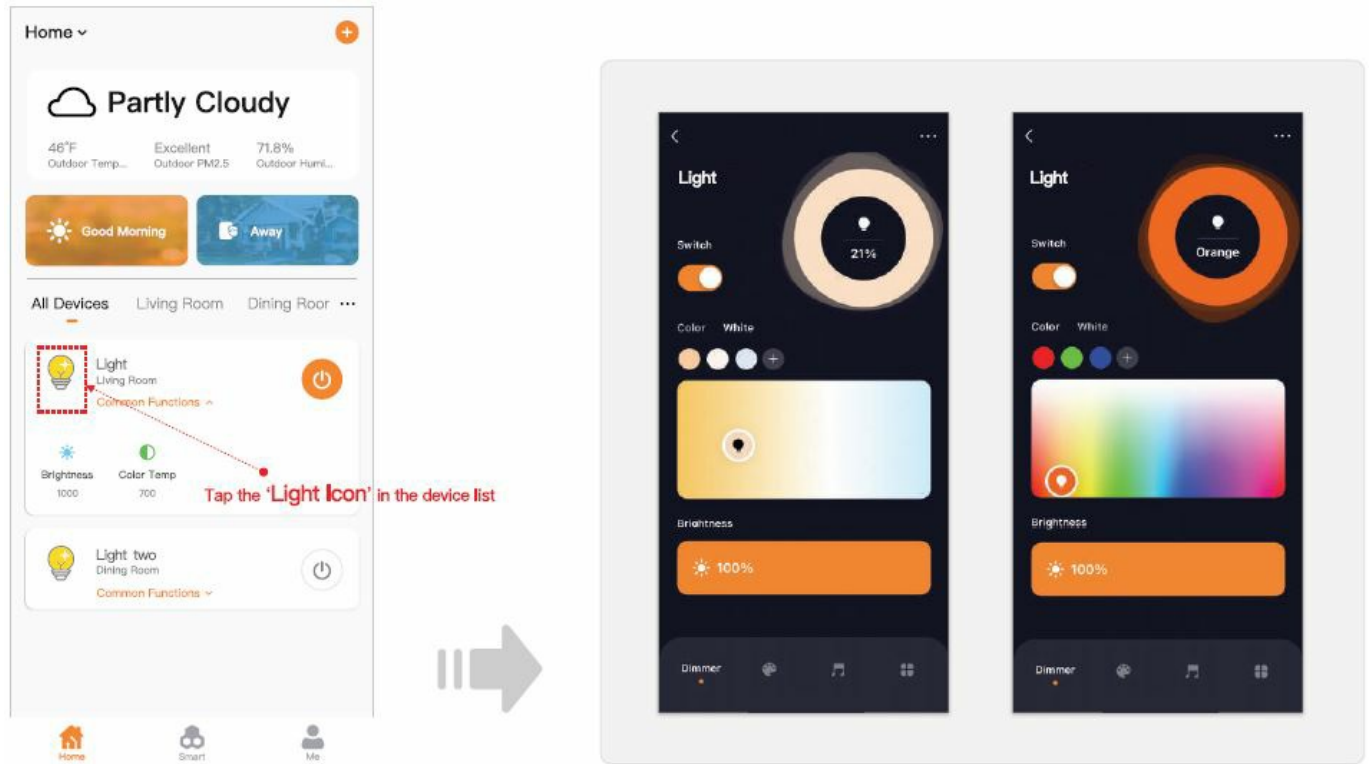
Home

Partly Cloudy

46°F
Outdoor Temp...

Excellent
Outdoor PM2.5

71.8%
Outdoor Humi...

Good Morning

Away

All Devices Living Room Dining Roor ···

Light
Living Room
Common Functions

Brightness
1000

Color Temp
700

Tap the 'Light Icon' in the device list

Light two
Dining Room
Common Functions

Home Smart Me

Light

Switch

21%

Color White

Brightness

100%

Dimmer

Light

Switch

Orange

Color White

Brightness

100%

Dimmer